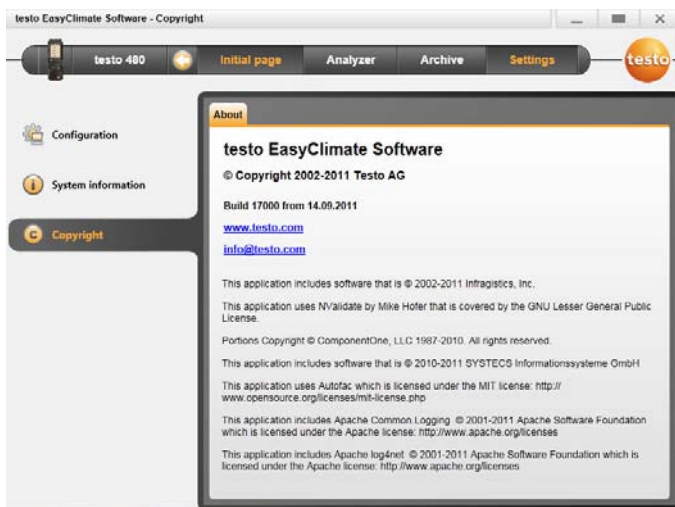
testo EasyClimate Software - Copyright

testo 480

Initial page

Analyzer

Archive

Settings

testo

Configuration

System information

Copyright

About

testo EasyClimate Software

© Copyright 2002-2011 Testo AG

Build 17000 from 14.09.2011

www.testo.com

info@testo.com

This application includes software that is © 2002-2011 Infragistics, Inc.

This application uses NValidate by Mike Hofer that is covered by the GNU Lesser General Public License.

Portions Copyright © ComponentOne, LLC 1987-2010. All rights reserved.

This application includes software that is © 2010-2011 SYSTECS Informationssysteme GmbH

This application uses Autofac which is licensed under the MIT license: http://www.opensource.org/licenses/mit-license.php

This application includes Apache Common.Logging © 2001-2011 Apache Software Foundation which is licensed under the Apache license: http://www.apache.org/licenses

This application includes Apache log4net © 2001-2011 Apache Software Foundation which is licensed under the Apache license: http://www.apache.org/licenses